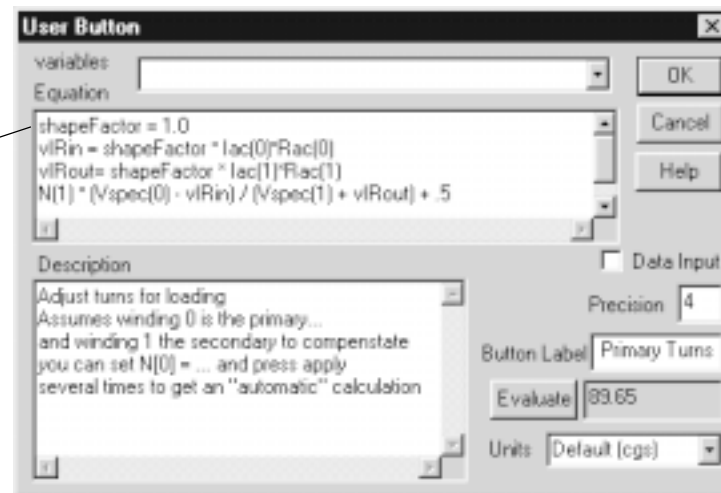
User Button

variables

Equation

OK

Cancel

Help

shapeFactor = 1.0
vIRin = shapeFactor * Iac(0)*Rac(0)
vIRout= shapeFactor * Iac(1)*Rac(1)
N(1) * (Vspec(0) - vIRin) / (Vspec(1) + vIRout) + .5

Description

Data Input

Adjust turns for loading
Assumes winding 0 is the primary...
and winding 1 the secondary to compenstate
you can set N[0] = ... and press apply
several times to get an "automatic" calculation

Precision 4

Button Label Primary Turns

Evaluate 89.65

Units Default (cgs)